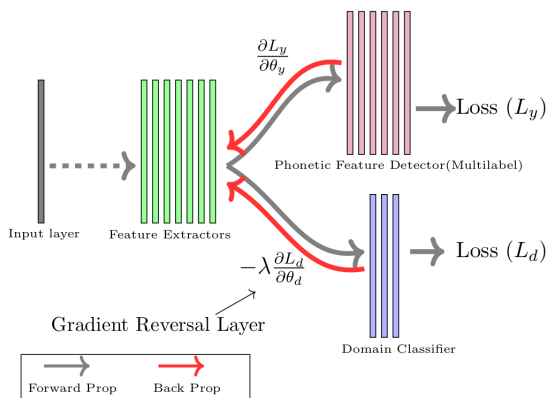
$\frac{\partial L_y}{\partial \theta_y}$

Loss ($L_y$)

Phonetic Feature Detector(Multilabel)

Input layer

Feature Extractors

Loss ($L_d$)

$-\lambda \frac{\partial L_d}{\partial \theta_d}$

Gradient Reversal Layer

Domain Classifier

Forward Prop

Back Prop